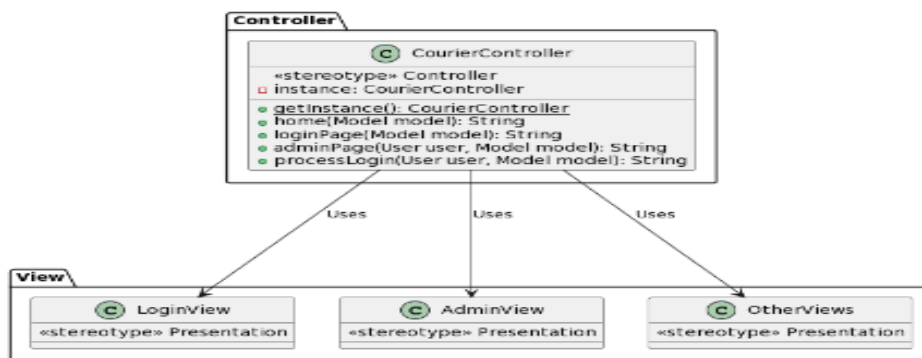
Controller

C CourierController

«stereotype» Controller
instance: CourierController

getInstance(): CourierController
home(Model model): String
loginPage(Model model): String
adminPage(User user, Model model): String
processLogin(User user, Model model): String

Uses

Uses

Uses

View

C LoginView
«stereotype» Presentation

C AdminView
«stereotype» Presentation

C OtherViews
«stereotype» Presentation